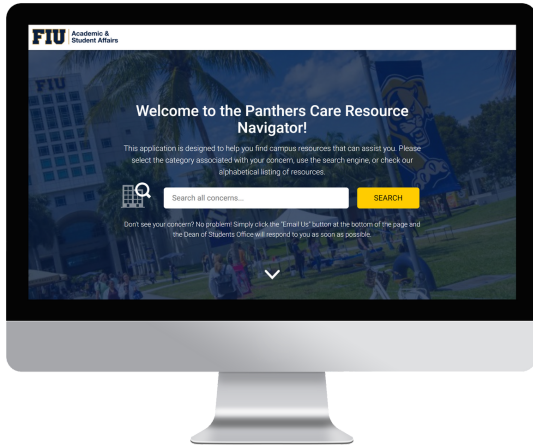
FIU Academic & Student Affairs

FIU

Welcome to the Panthers Care Resource Navigator!

This application is designed to help you find campus resources that can assist you. Please select the category associated with your concern, use the search engine, or check our alphabetical listing of resources.

Search all concerns...

SEARCH

Don't see your concern? No problem! Simply click the "Email Us" button at the bottom of the page and the Dean of Students Office will respond to you as soon as possible.